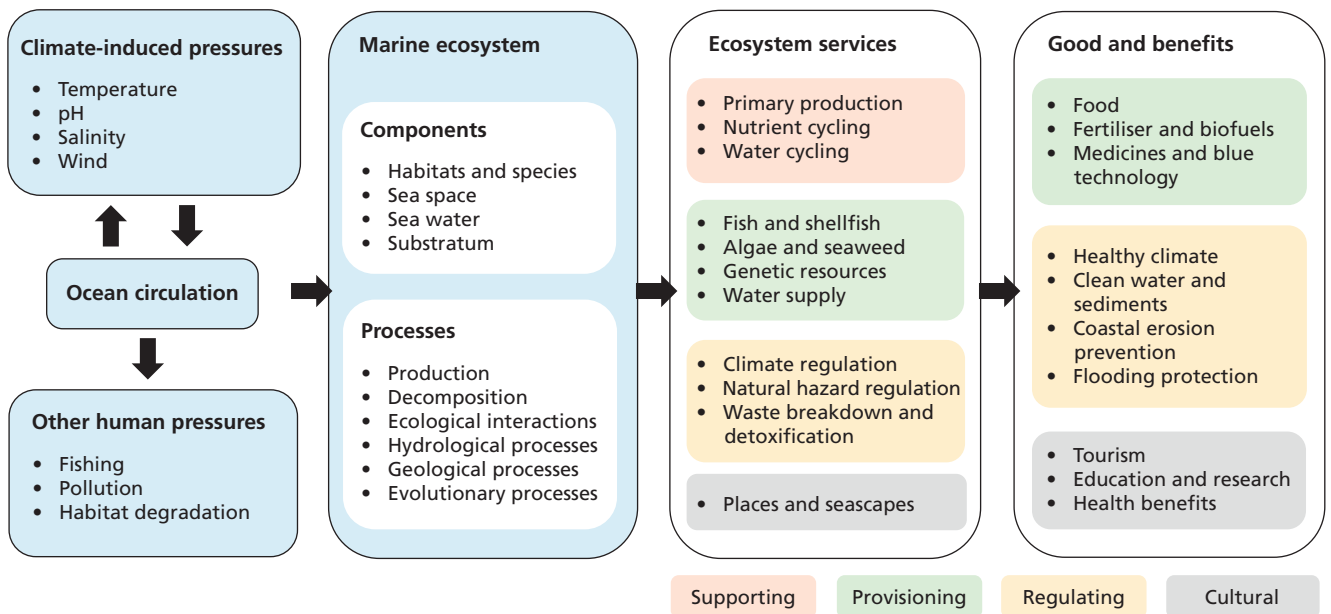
Climate-induced pressures
• Temperature
• pH
• Salinity
• Wind

Ocean circulation

Other human pressures
• Fishing
• Pollution
• Habitat degradation

Marine ecosystem

Components
• Habitats and species
• Sea space
• Sea water
• Substratum

Processes
• Production
• Decomposition
• Ecological interactions
• Hydrological processes
• Geological processes
• Evolutionary processes

Ecosystem services
• Primary production
• Nutrient cycling
• Water cycling

• Fish and shellfish
• Algae and seaweed
• Genetic resources
• Water supply

• Climate regulation
• Natural hazard regulation
• Waste breakdown and detoxification

• Places and seascapes

Good and benefits
• Food
• Fertiliser and biofuels
• Medicines and blue technology

• Healthy climate
• Clean water and sediments
• Coastal erosion prevention
• Flooding protection

• Tourism
• Education and research
• Health benefits

Supporting
Provisioning
Regulating
Cultural